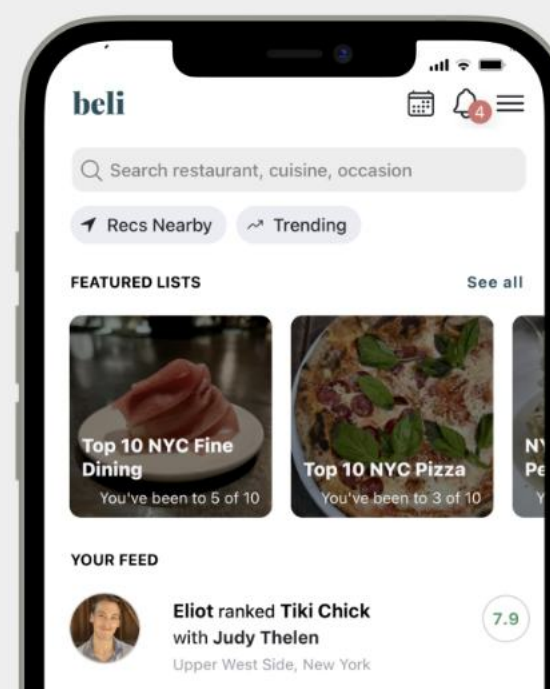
beli

4

Search restaurant, cuisine, occasion

Recs Nearby

Trending

FEATURED LISTS

See all

Top 10 NYC Fine Dining

You've been to 5 of 10

Top 10 NYC Pizza

You've been to 3 of 10

NY

Pe

YOUR FEED

Eliot ranked Tiki Chick with Judy Thelen

Upper West Side, New York

7.9